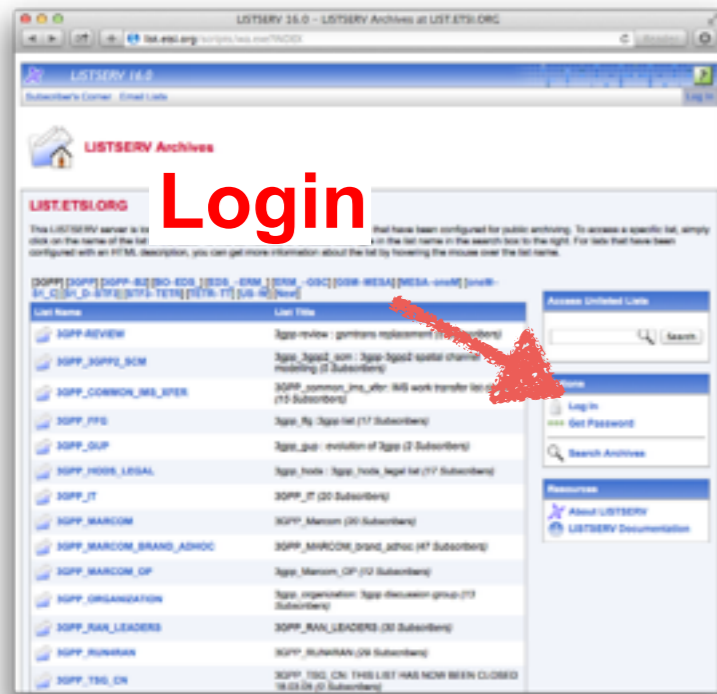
LISTSERV 16.0 - LISTSERV Archives at LIST.ETSI.ORG

list.etsi.org/scripts/wa.exe?INDEX

LISTSERV 16.0

Subscriber's Corner Email Lists

Log In

LISTSERV Archives

LIST.ETSI.ORG

Login

This LISTSERV server is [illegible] that have been configured for public archiving. To access a specific list, simply click on the name of the list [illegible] in the list name in the search box to the right. For lists that have been configured with an HTML description, you can get more information about the list by hovering the mouse over the list name.

[3GPP] [3GPP] [3GPP-B2] [BO-EDS_] [EDS_-ERM_] [ERM_-GSC] [GSM-MESA] [MESA-oneM] [oneM-SY_C] [SY_D-STF3] [STF3-TETR] [TETR-TT] [US-W] [Next]

| List Name | List Title |
|---|---|
| 3GPP-REVIEW | 3gpp review : gsmtrans replacement ([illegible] Subscribers) |
| 3GPP_3GPP2_SCM | 3gpp_3gpp2_scm : 3gpp-3gpp2 spatial channel modelling (3 Subscribers) |
| 3GPP_COMMON_IMS_XFER | 3GPP_common_ims_xfer : IMS work transfer list ([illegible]) (15 Subscribers) |
| 3GPP_FFG | 3gpp_ffg : 3gpp list (17 Subscribers) |
| 3GPP_GUP | 3gpp_gup : evolution of 3gpp (2 Subscribers) |
| 3GPP_HODS_LEGAL | 3gpp_hods : 3gpp_hods legal list (17 Subscribers) |
| 3GPP_IT | 3GPP_IT (20 Subscribers) |
| 3GPP_MARCOM | 3GPP_Marcom (20 Subscribers) |
| 3GPP_MARCOM_BRAND_ADHOC | 3GPP_MARCOM_brand_adhoc (47 Subscribers) |
| 3GPP_MARCOM_OP | 3GPP_Marcom_OP (12 Subscribers) |
| 3GPP_ORGANIZATION | 3gpp_organization : 3gpp discussion group (13 Subscribers) |
| 3GPP_RAN_LEADERS | 3GPP_RAN_LEADERS (30 Subscribers) |
| 3GPP_RUNWRAN | 3GPP_RUNWRAN (29 Subscribers) |
| 3GPP_TSG_CN | 3GPP_TSG_CN: THIS LIST HAS NOW BEEN CLOSED 18.03.09 (0 Subscribers) |

Access Unlisted Lists

Search

Options

Log In

Get Password

Search Archives

Resources

About LISTSERV

LISTSERV Documentation